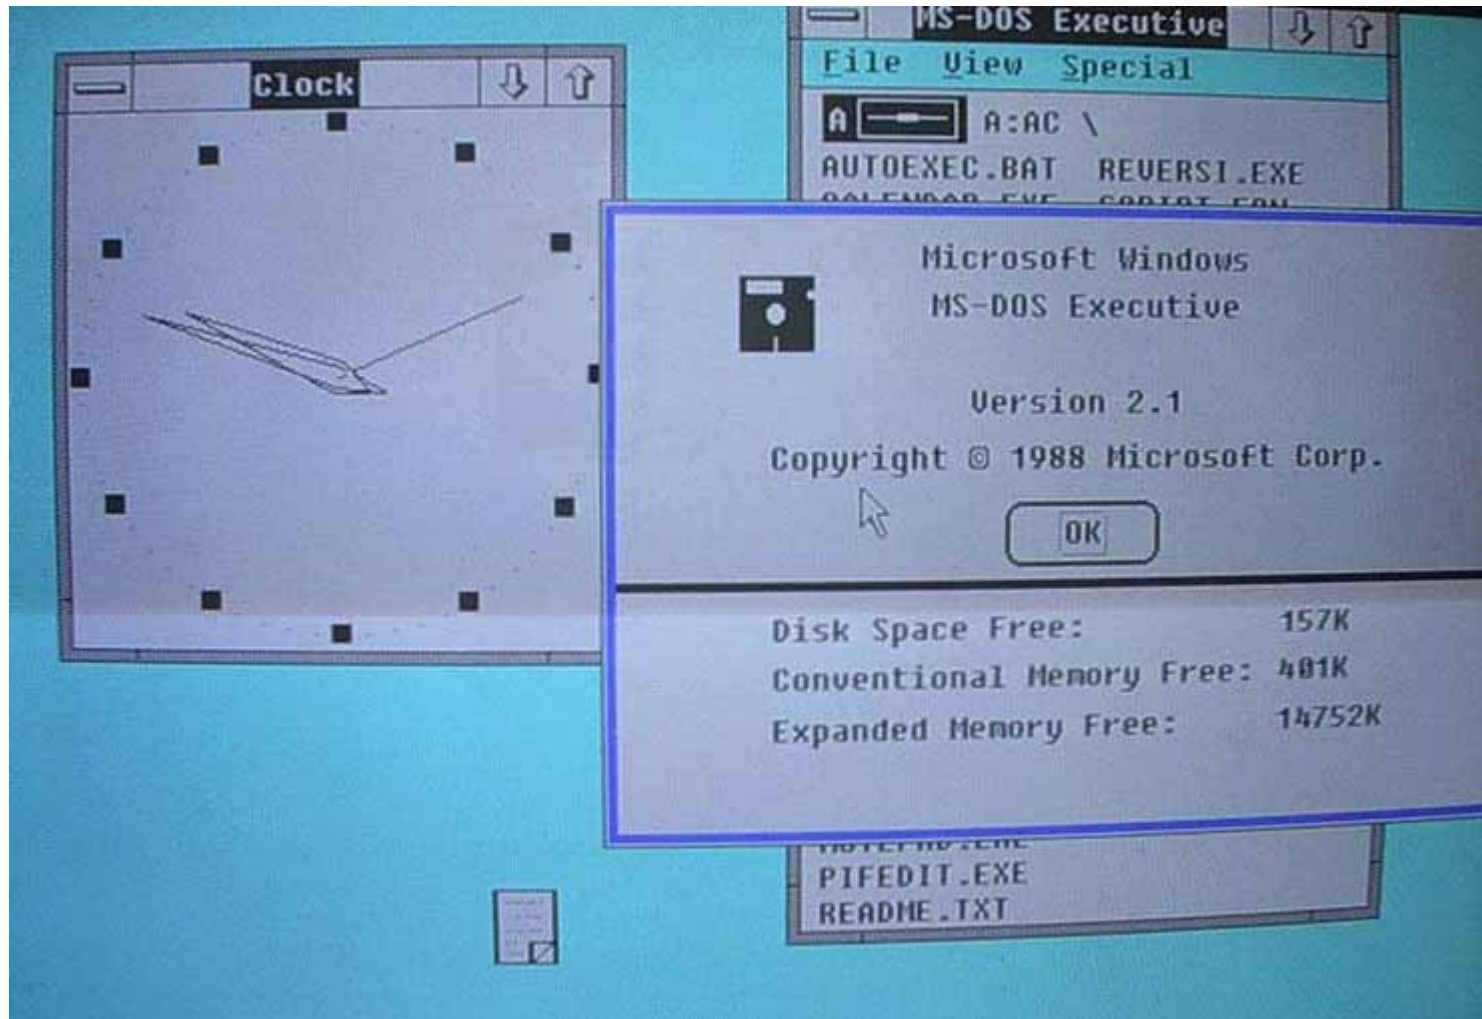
Clock

MS-DOS Executive

File View Special

A A:AC \

AUTOEXEC.BAT REVERSI.EXE

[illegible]

Microsoft Windows
MS-DOS Executive

Version 2.1

Copyright © 1988 Microsoft Corp.

OK

Disk Space Free: 157K
Conventional Memory Free: 401K
Expanded Memory Free: 14752K

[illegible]
PIFEDIT.EXE
README.TXT